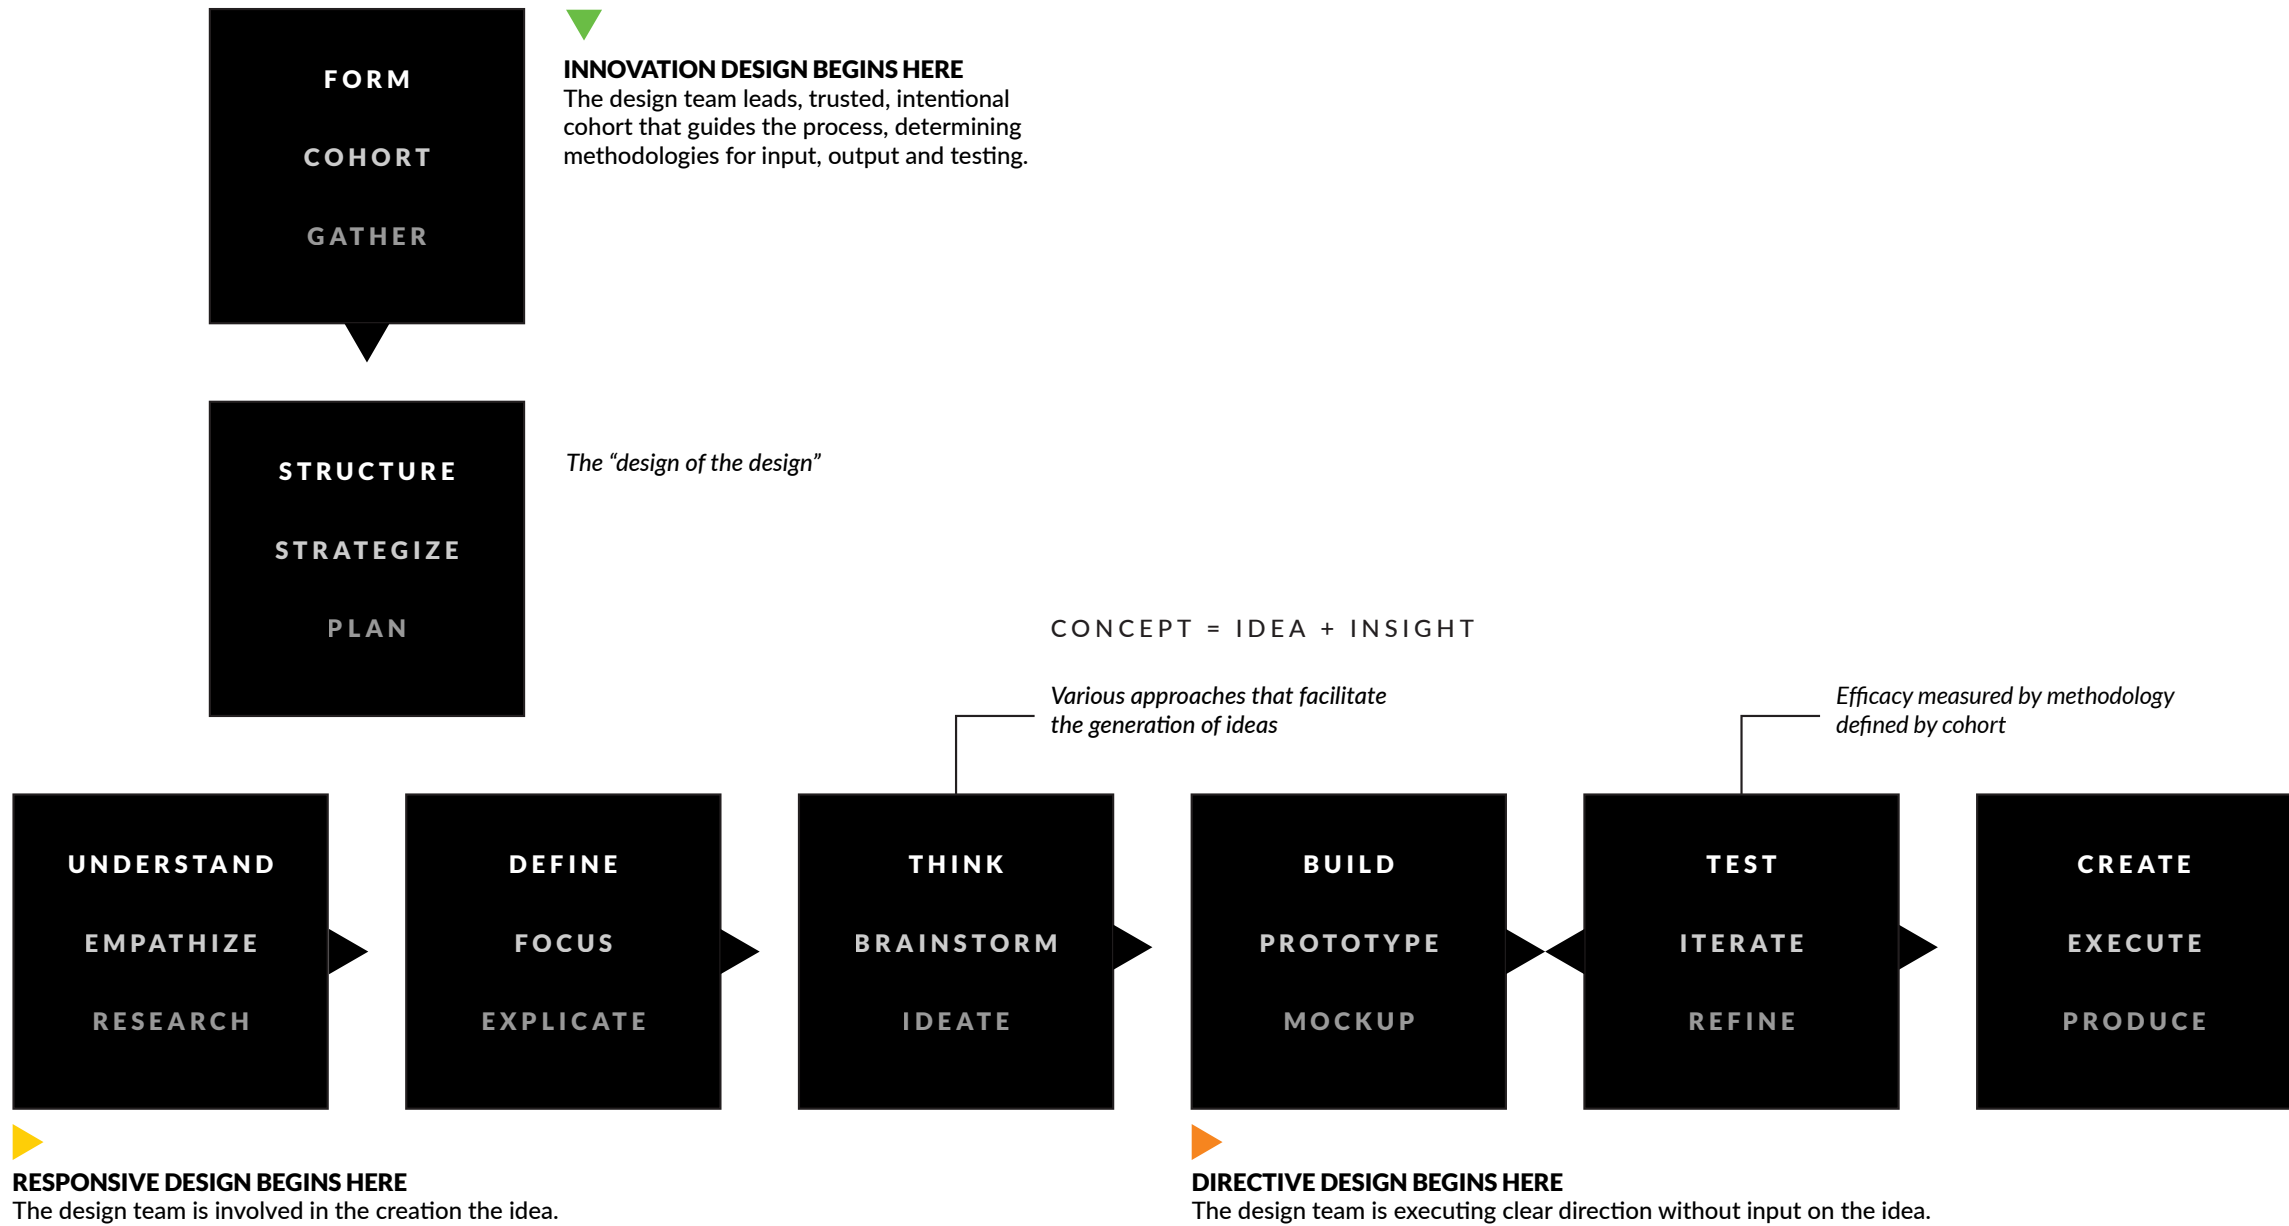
FORM

COHORT

GATHER

INNOVATION DESIGN BEGINS HERE
The design team leads, trusted, intentional cohort that guides the process, determining methodologies for input, output and testing.

STRUCTURE

STRATEGIZE

PLAN

The "design of the design"

CONCEPT = IDEA + INSIGHT

Various approaches that facilitate the generation of ideas

Efficacy measured by methodology defined by cohort

UNDERSTAND

EMPATHIZE

RESEARCH

DEFINE

FOCUS

EXPLICATE

THINK

BRAINSTORM

IDEATE

BUILD

PROTOTYPE

MOCKUP

TEST

ITERATE

REFINE

CREATE

EXECUTE

PRODUCE

RESPONSIVE DESIGN BEGINS HERE
The design team is involved in the creation the idea.

DIRECTIVE DESIGN BEGINS HERE
The design team is executing clear direction without input on the idea.